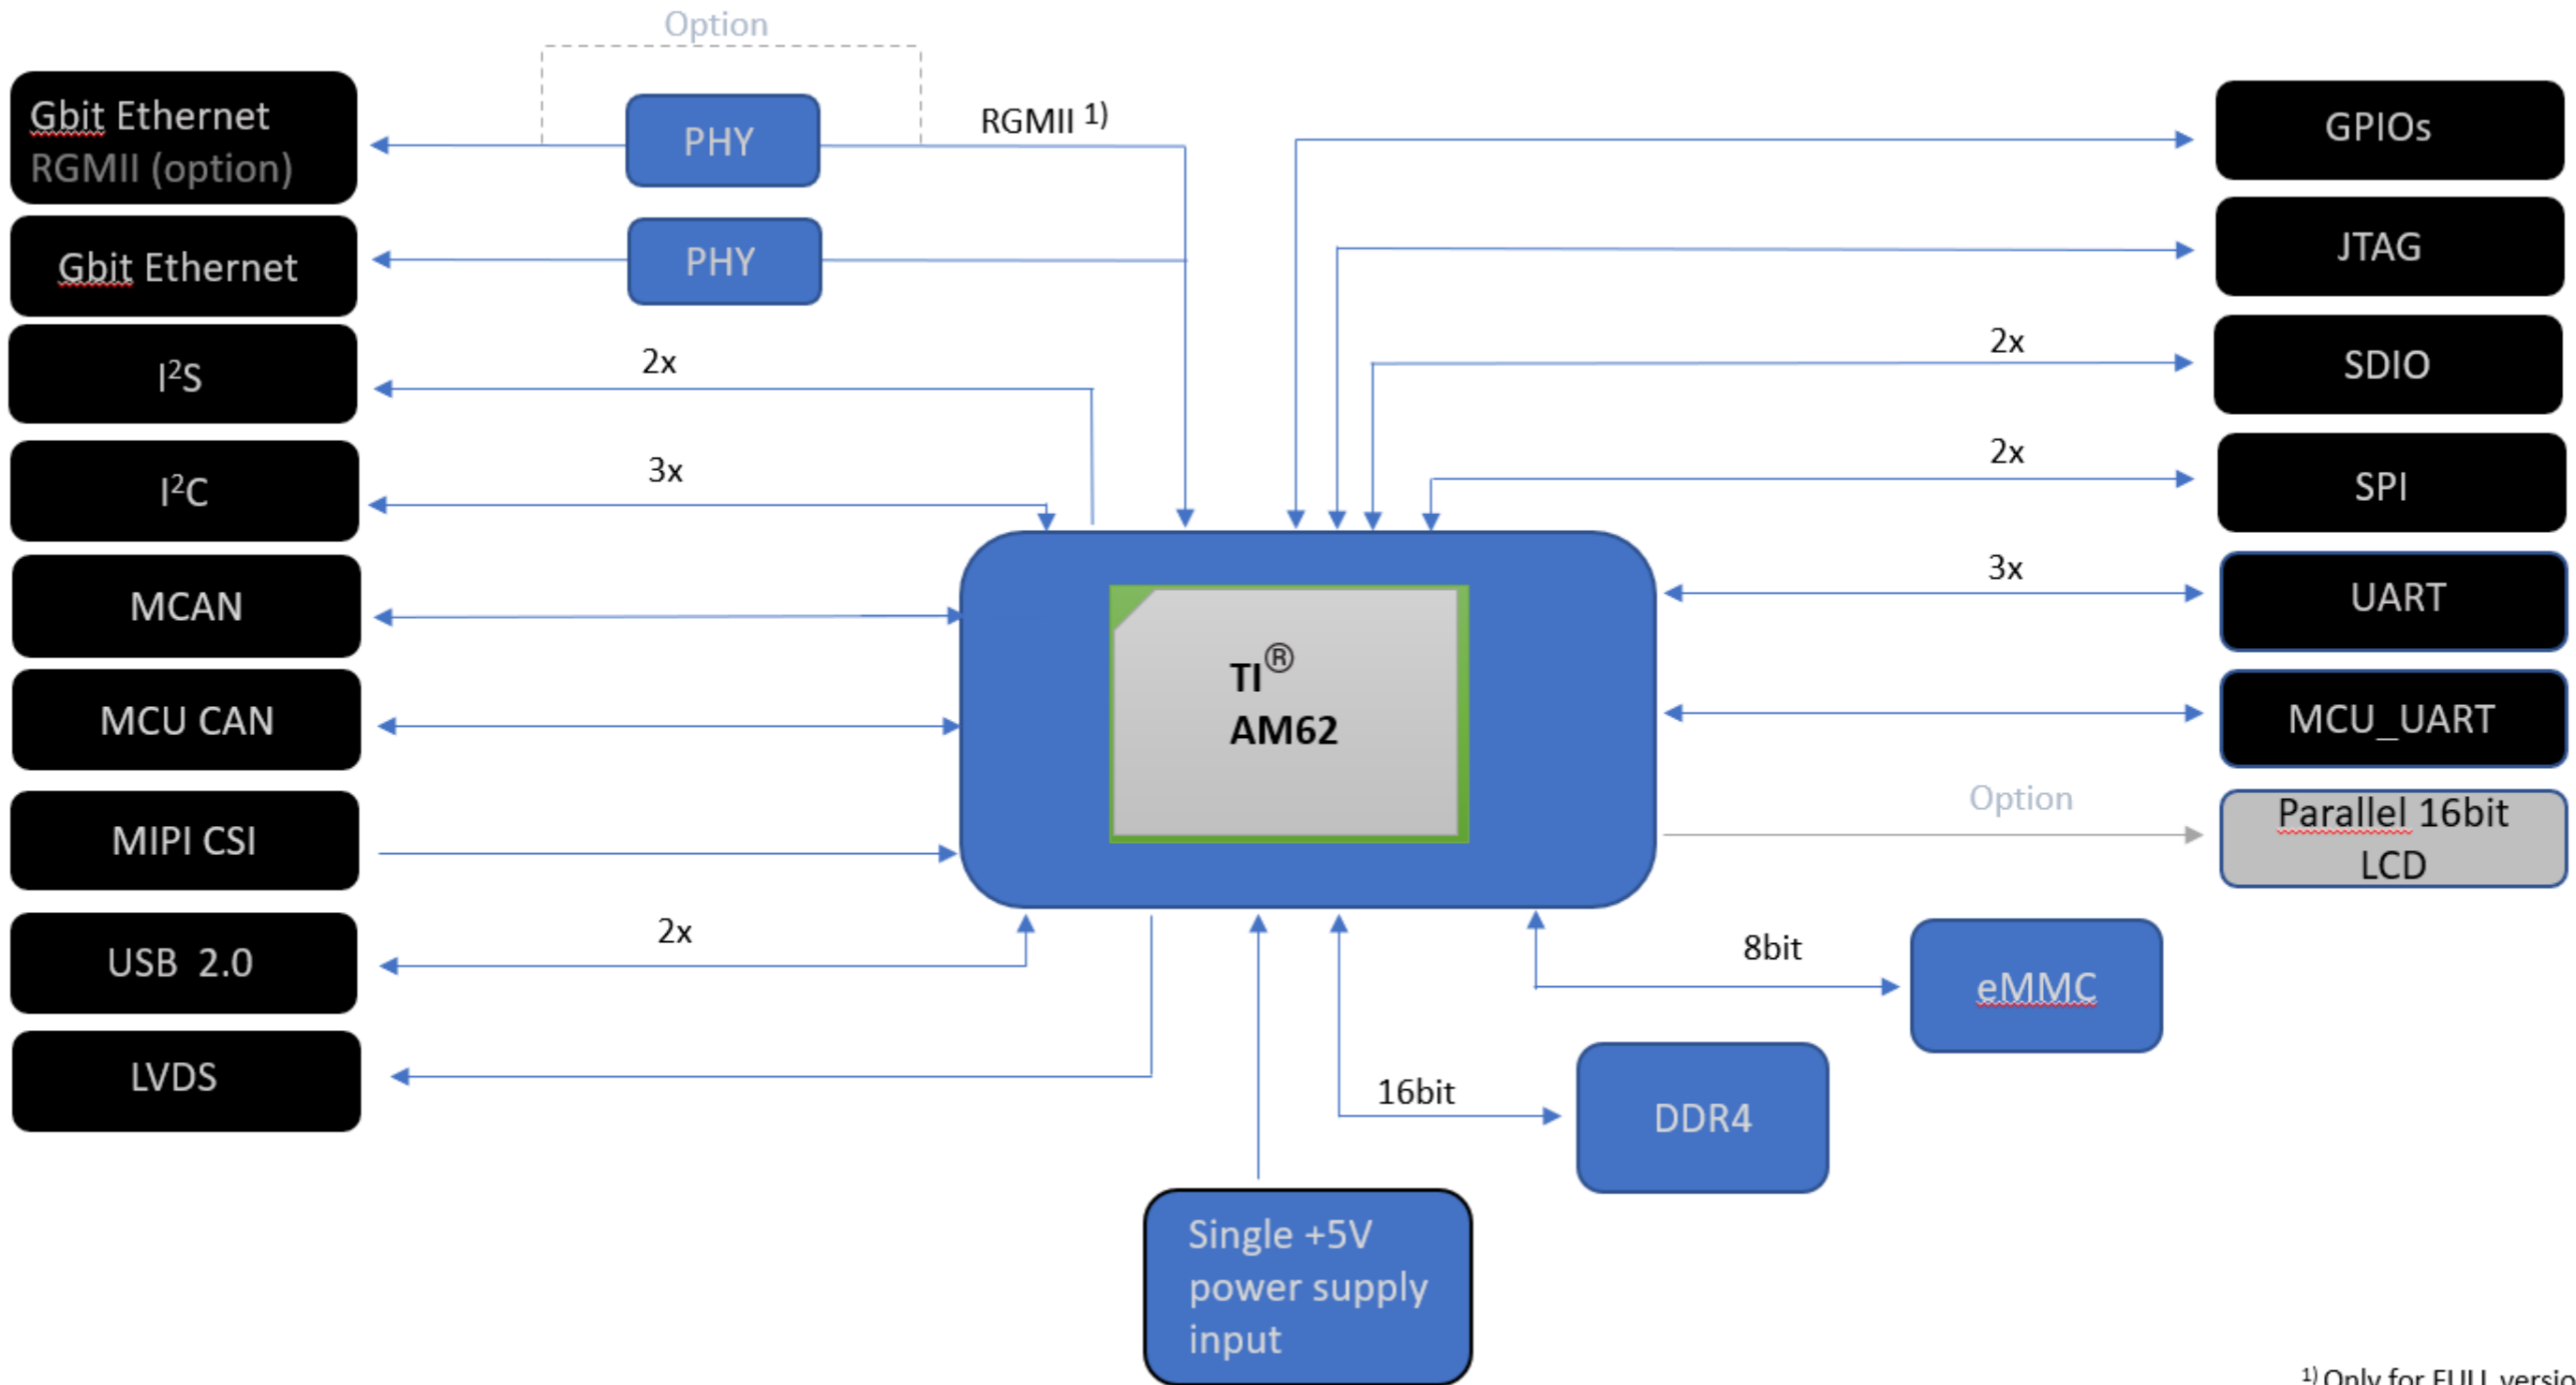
Option

Gbit Ethernet RGMII (option)

PHY

RGMII $^{1)}$

Gbit Ethernet

PHY

$I^2S$

2x

$I^2C$

3x

MCAN

MCU CAN

MIPI CSI

USB 2.0

2x

LVDS

GPIOs

JTAG

2x

SDIO

2x

SPI

3x

UART

MCU_UART

Option

Parallel 16bit LCD

TI®
AM62

8bit

eMMC

16bit

DDR4

Single +5V power supply input

$^{1)}$ Only for FULL versio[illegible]